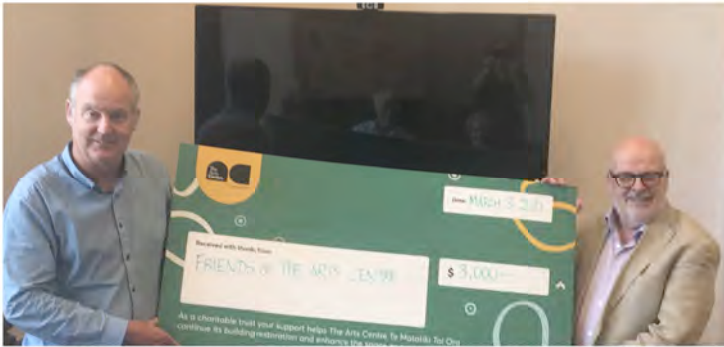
Date: MARCH 3 2021

Received with thanks from

FRIENDS OF THE ARTS CENTRE

$ 3,000—

As a charitable trust your support helps The Arts Centre Te Matatiki Toi Ora continue its building restoration and enhance the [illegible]